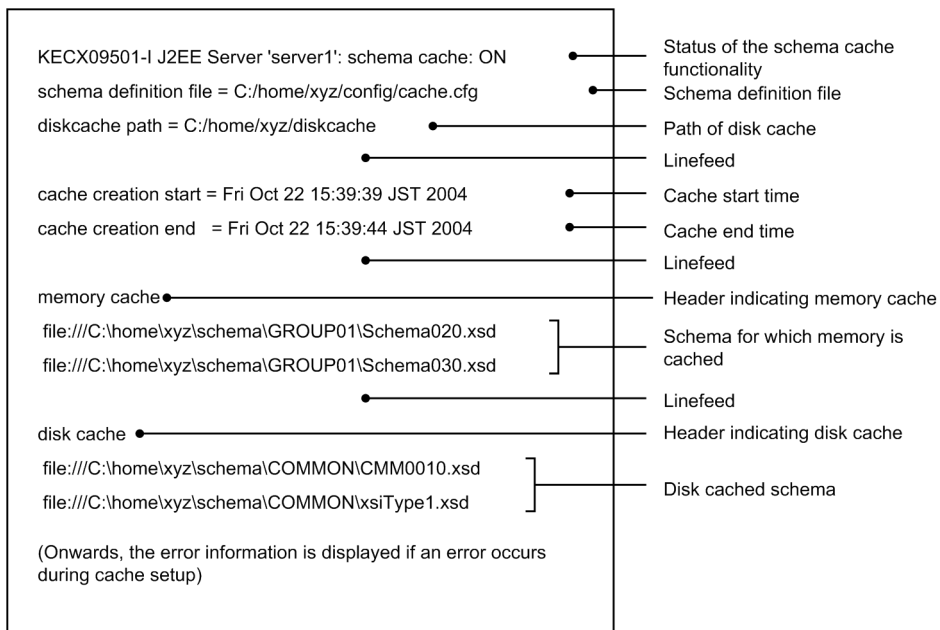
KECX09501-I J2EE Server 'server1': schema cache: ON

schema definition file = C:/home/xyz/config/cache.cfg

diskcache path = C:/home/xyz/diskcache

cache creation start = Fri Oct 22 15:39:39 JST 2004

cache creation end = Fri Oct 22 15:39:44 JST 2004

memory cache

file:///C:\home\xyz\schema\GROUP01\Schema020.xsd

file:///C:\home\xyz\schema\GROUP01\Schema030.xsd

disk cache

file:///C:\home\xyz\schema\COMMON\CMM0010.xsd

file:///C:\home\xyz\schema\COMMON\xsiType1.xsd

(Onwards, the error information is displayed if an error occurs during cache setup)

Status of the schema cache functionality

Schema definition file

Path of disk cache

Linefeed

Cache start time

Cache end time

Linefeed

Header indicating memory cache

Schema for which memory is cached

Linefeed

Header indicating disk cache

Disk cached schema